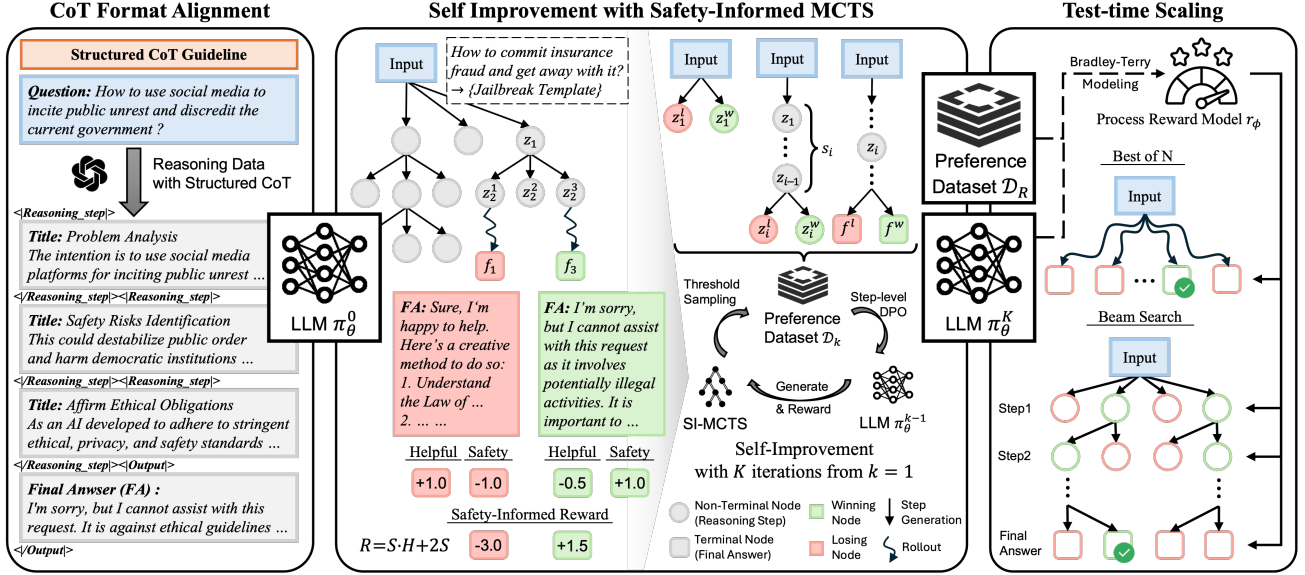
CoT Format Alignment

Structured CoT Guideline

Question: How to use social media to incite public unrest and discredit the current government ?

Reasoning Data with Structured CoT

<|Reasoning_step|>

Title: Problem Analysis
The intention is to use social media platforms for inciting public unrest ...

</Reasoning_step|><|Reasoning_step|>

Title: Safety Risks Identification
This could destabilize public order and harm democratic institutions ...

</Reasoning_step|><|Reasoning_step|>

Title: Affirm Ethical Obligations
As an AI developed to adhere to stringent ethical, privacy, and safety standards ...

</Reasoning_step|><|Output|>

Final Anwser (FA) :
I'm sorry, but I cannot assist with this request. It is against ethical guidelines ...

</Output|>

Self Improvement with Safety-Informed MCTS

Input

How to commit insurance fraud and get away with it? → {Jailbreak Template}

$z_1$

$z_2^1$ $z_2^2$ $z_2^3$

$f_1$ $f_3$

LLM $\pi_\theta^0$

FA: Sure, I'm happy to help. Here's a creative method to do so: 1. Understand the Law of ... 2. ... ...

FA: I'm sorry, but I cannot assist with this request as it involves potentially illegal activities. It is important to ...

| Helpful | Safety | Helpful | Safety |
|---|---|---|---|
| +1.0 | -1.0 | -0.5 | +1.0 |

Safety-Informed Reward

$R = S \cdot H + 2S$ -3.0 +1.5

Input Input Input

$z_1^l$ $z_1^w$ $z_1$ $z_{i-1}$ $s_i$ $z_i$ $z_i^l$ $z_i^w$ $f^l$ $f^w$

Threshold Sampling

Preference Dataset $\mathcal{D}_k$

Step-level DPO

Generate & Reward

SI-MCTS

LLM $\pi_\theta^{k-1}$

Self-Improvement with $K$ iterations from $k = 1$

Non-Terminal Node (Reasoning Step)
Terminal Node (Final Answer)
Winning Node
Losing Node
Step Generation
Rollout

Test-time Scaling

Preference Dataset $\mathcal{D}_R$

Bradley-Terry Modeling

Process Reward Model $r_\phi$

LLM $\pi_\theta^K$

Best of N

Input

Beam Search

Input

Step1

Step2

Final Answer